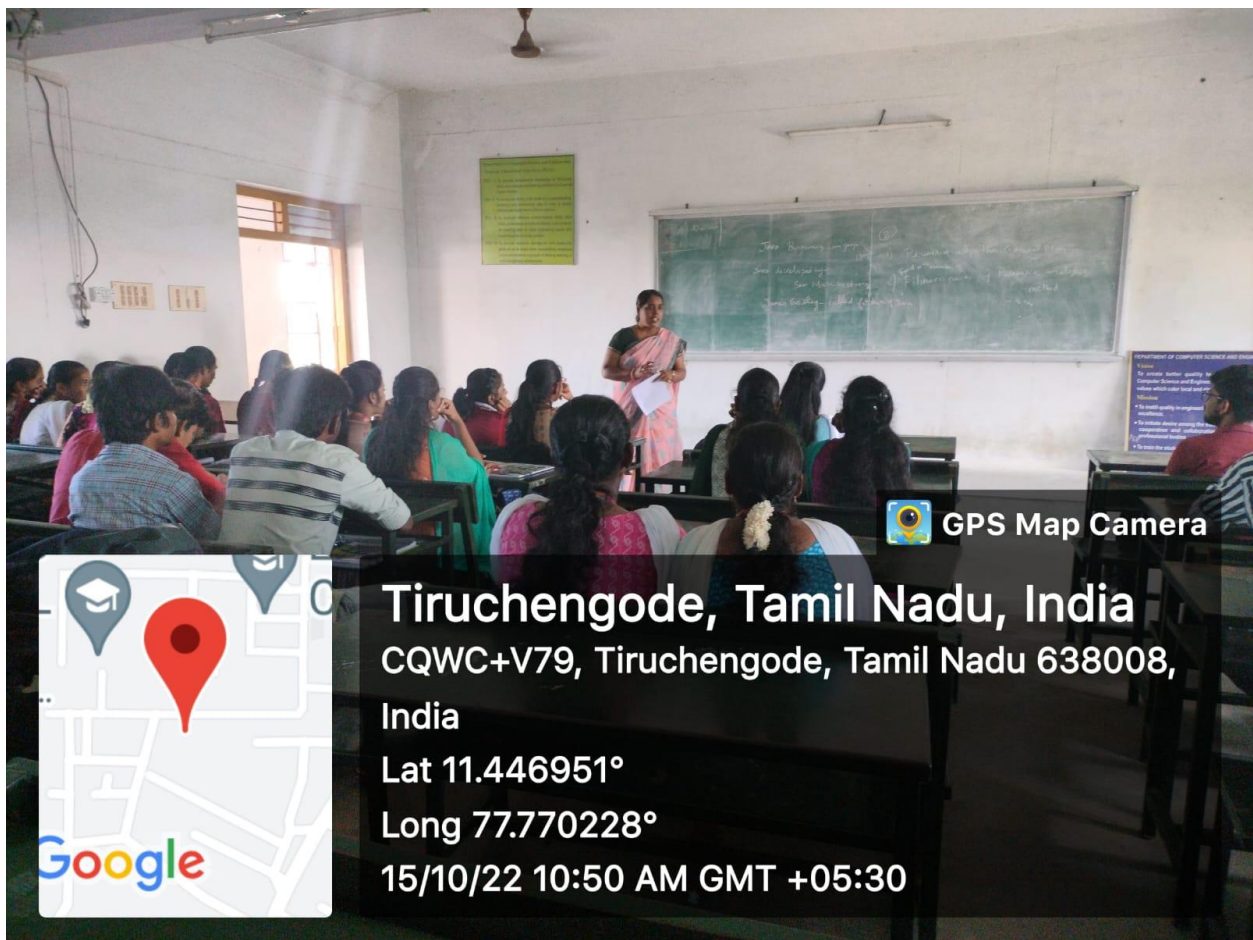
DEPARTMENT OF COMPUTER SCIENCE AND ENG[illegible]

Vision

To create better quality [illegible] Computer Science and Engine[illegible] values which cater local and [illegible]

Mission

To instill quality in engineeri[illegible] excellence.

To initiate desire among the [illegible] cooperation and collaborati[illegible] professional bodies

GPS Map Camera

Tiruchengode, Tamil Nadu, India

CQWC+V79, Tiruchengode, Tamil Nadu 638008, India

Lat 11.446951°

Long 77.770228°

15/10/22 10:50 AM GMT +05:30

Google